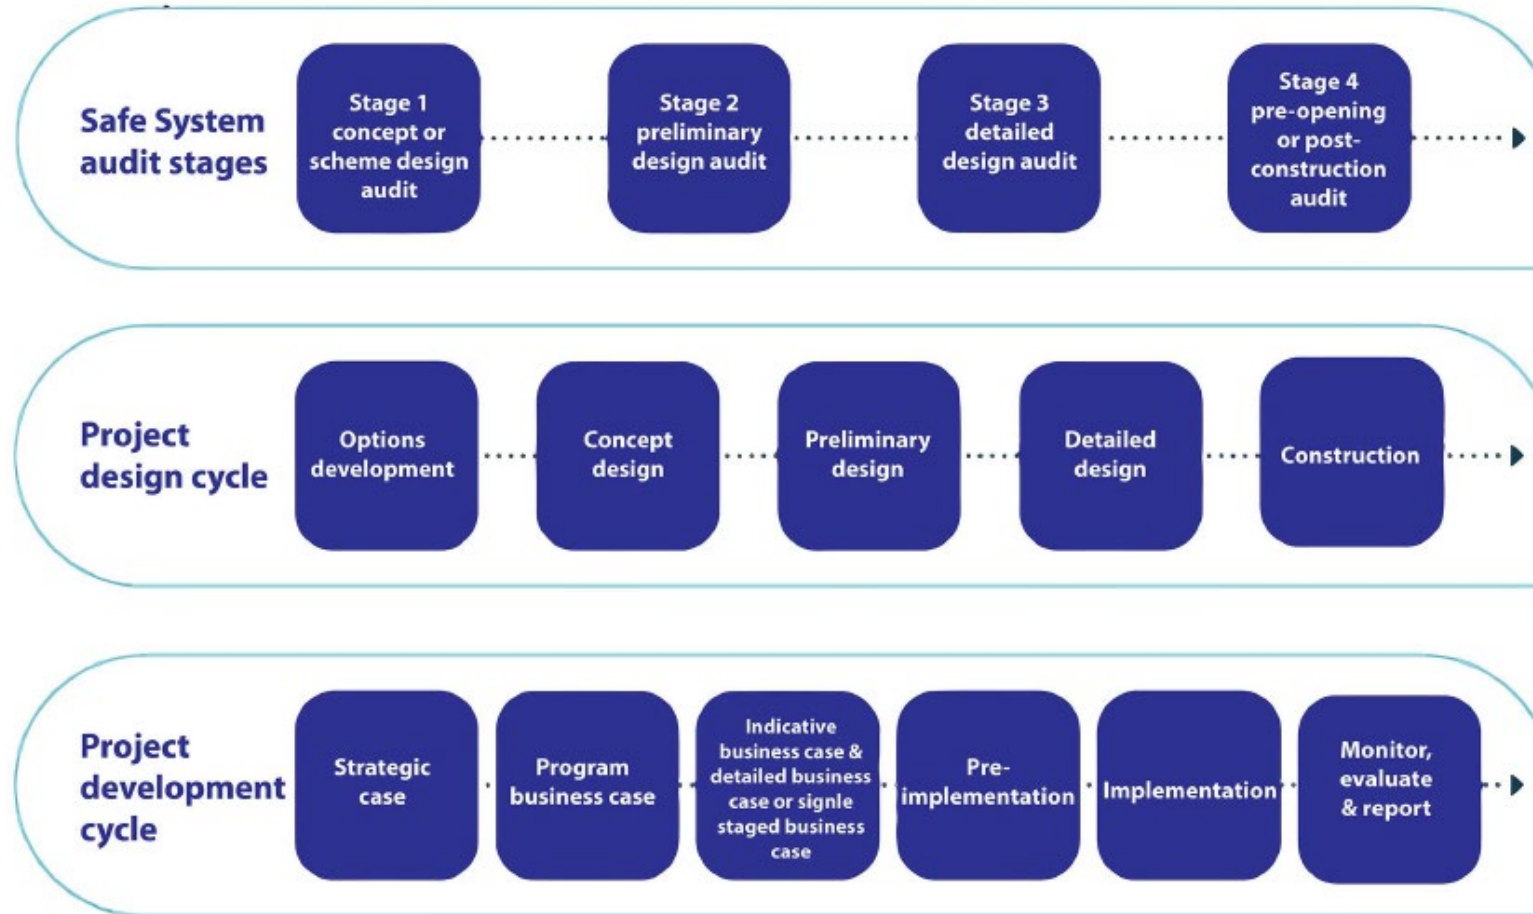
Safe System audit stages

Stage 1 concept or scheme design audit

Stage 2 preliminary design audit

Stage 3 detailed design audit

Stage 4 pre-opening or post-construction audit

Project design cycle

Options development

Concept design

Preliminary design

Detailed design

Construction

Project development cycle

Strategic case

Program business case

Indicative business case & detailed business case or signle staged business case

Pre-implementation

Implementation

Monitor, evaluate & report